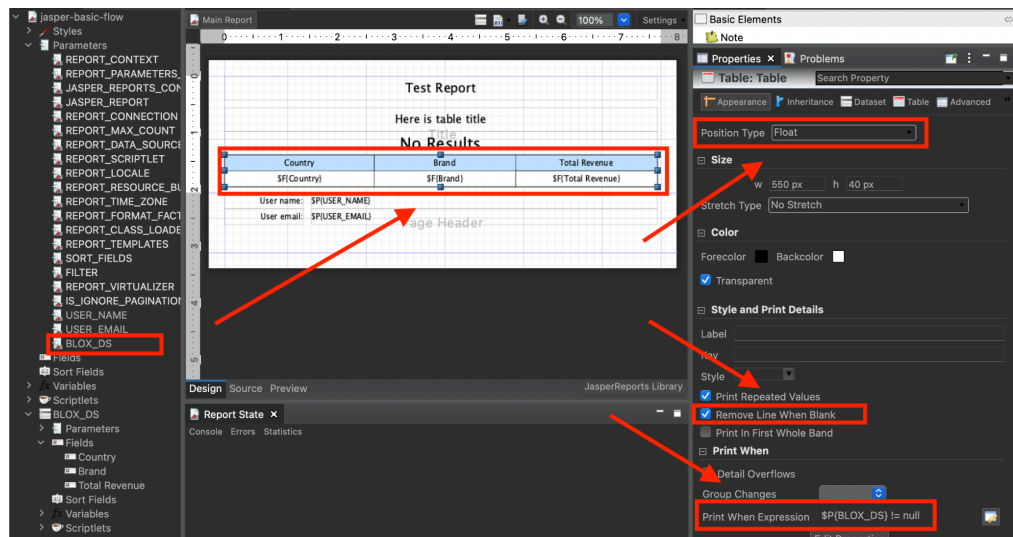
jasper-basic-flow
Styles
Parameters
REPORT_CONTEXT
REPORT_PARAMETERS_
JASPER_REPORTS_CON
JASPER_REPORT
REPORT_CONNECTION
REPORT_MAX_COUNT
REPORT_DATA_SOURCE
REPORT_SCRIPTLET
REPORT_LOCALE
REPORT_RESOURCE_BU
REPORT_TIME_ZONE
REPORT_FORMAT_FACT
REPORT_CLASS_LOADE
REPORT_TEMPLATES
SORT_FIELDS
FILTER
REPORT_VIRTUALIZER
IS_IGNORE_PAGINATION
USER_NAME
USER_EMAIL
BLOX_DS
Fields
Sort Fields
Variables
Scriptlets
BLOX_DS
Parameters
Fields
Country
Brand
Total Revenue
Sort Fields
Variables
Scriptlets

Main Report
100%
Settings

Test Report
Here is table title
Title
No Results

| Country | Brand | Total Revenue |
|---|---|---|
| $F{Country} | $F{Brand} | $F{Total Revenue} |

User name: $P{USER_NAME}
User email: $P{USER_EMAIL}
Page Header

Design Source Preview
JasperReports Library

Report State
Console Errors Statistics

Basic Elements
Note

Properties Problems
Table: Table
Search Property
Appearance Inheritance Dataset Table Advanced
Position Type Float
Size
w 550 px h 40 px
Stretch Type No Stretch
Color
Forecolor Backcolor
Transparent
Style and Print Details
Label
Key
Style
Print Repeated Values
Remove Line When Blank
Print In First Whole Band
Print When
Detail Overflows
Group Changes
Print When Expression $P{BLOX_DS} != null